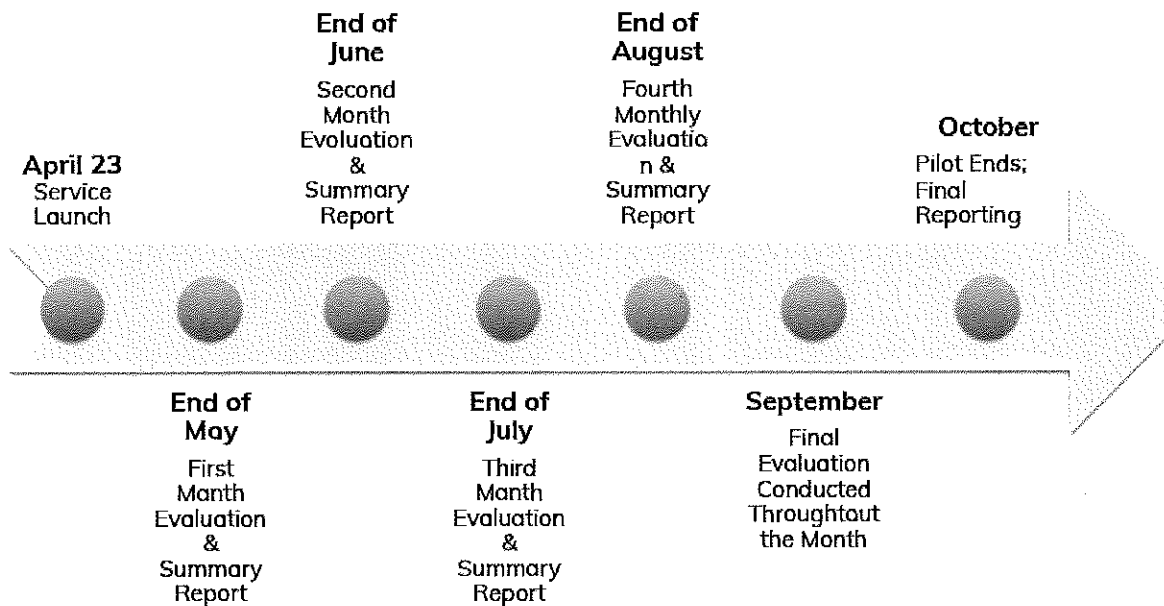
April 23
Service Launch

End of May
First Month Evaluation & Summary Report

End of June
Second Month Evaluation & Summary Report

End of July
Third Month Evaluation & Summary Report

End of August
Fourth Monthly Evaluatio n & Summary Report

September
Final Evaluation Conducted Throughtout the Month

October
Pilot Ends; Final Reporting